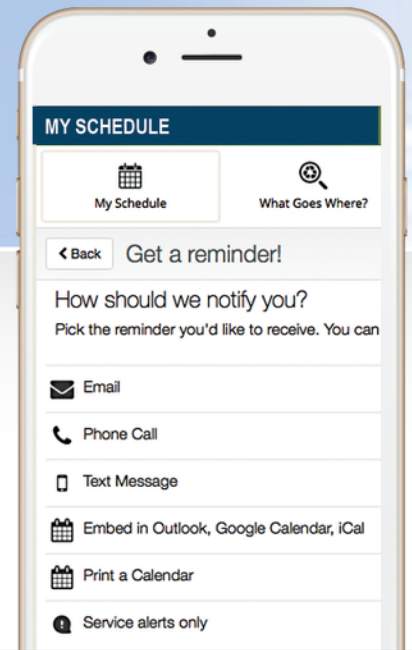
MY SCHEDULE

My Schedule

What Goes Where?

Back

Get a reminder!

How should we notify you?

Pick the reminder you'd like to receive. You can

Email

Phone Call

Text Message

Embed in Outlook, Google Calendar, iCal

Print a Calendar

Service alerts only